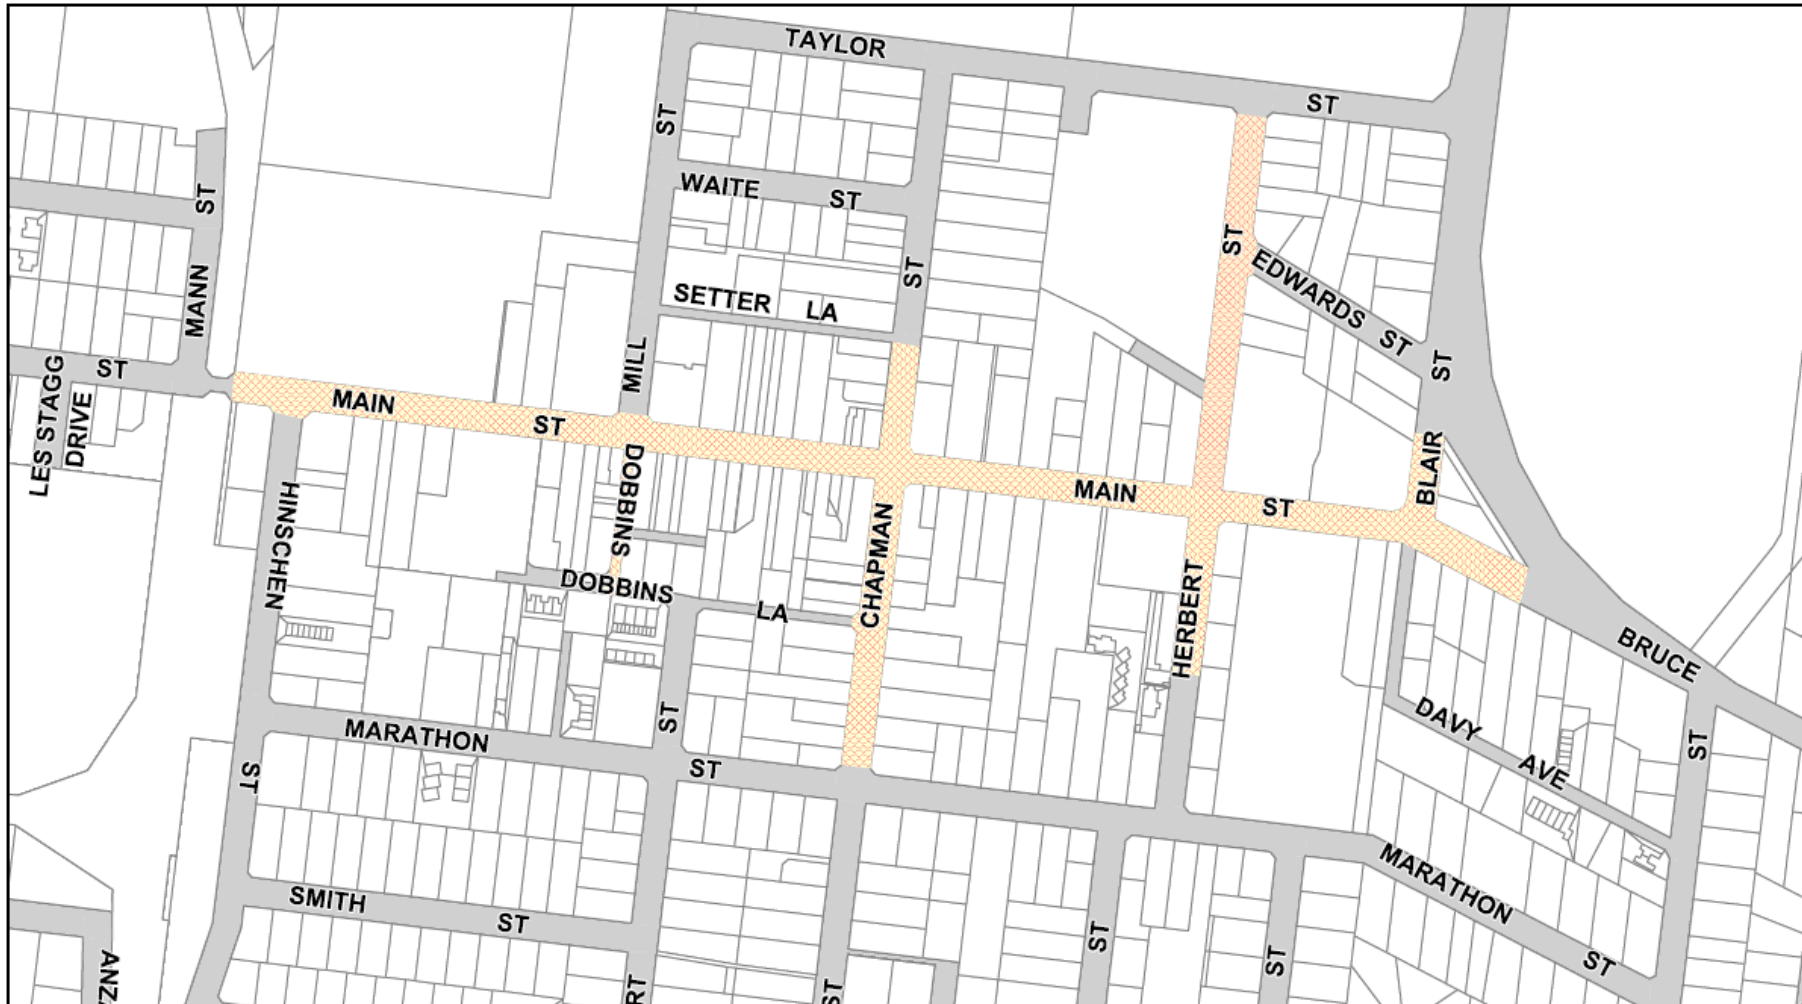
TAYLOR
ST
ST
WAITE
ST
SETTER
LA
ST
ST
ST
EDWARDS
ST
ST
MANN
ST
LES STAGG
DRIVE
MAIN
ST
MILL
DOBBINS
MAIN
ST
BLAIR
HINSCHEN
CHAPMAN
DOBBINS
LA
HERBERT
BRUCE
DAVY
AVE
MARATHON
ST
ST
ST
MARATHON
ST
SMITH
ST
ST
ST
ST
ST
ANZ
RT
ST